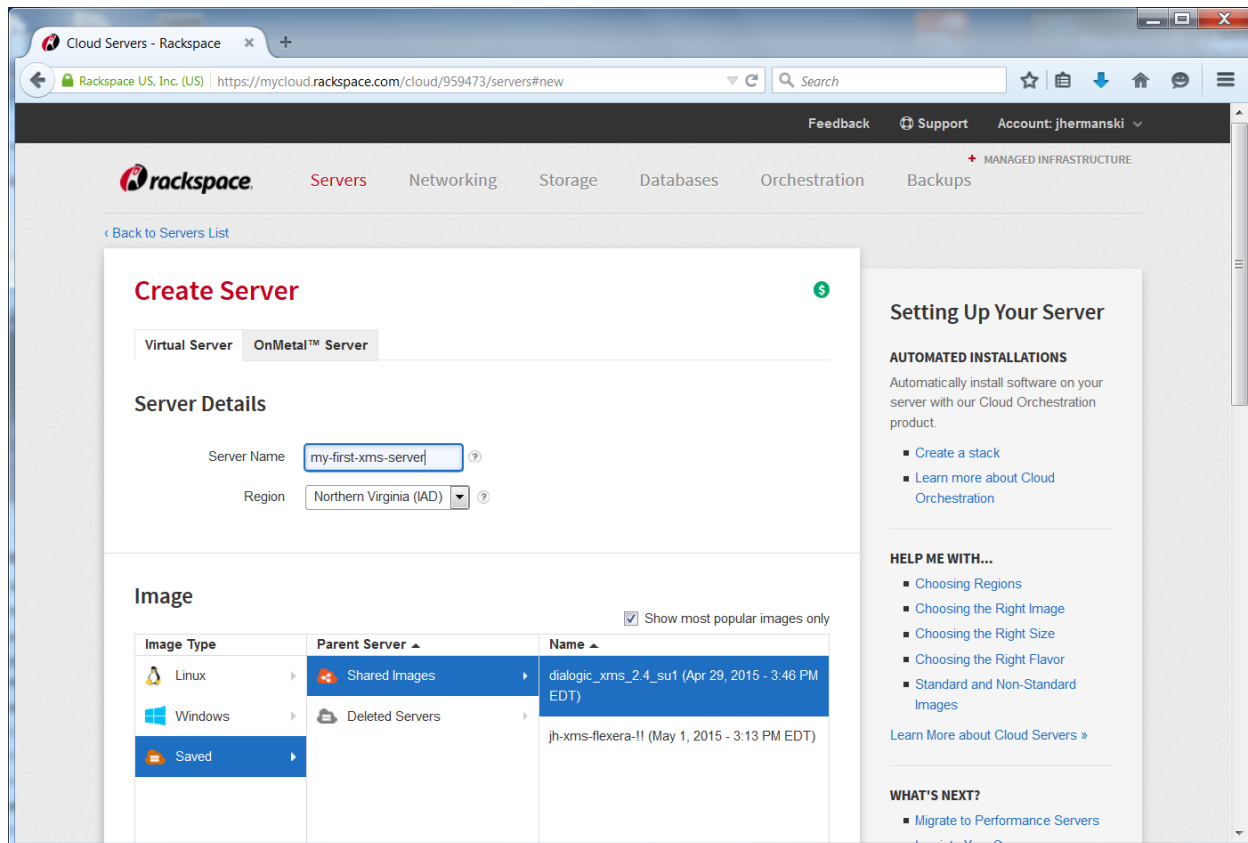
Cloud Servers - Rackspace

Rackspace US, Inc. (US) https://mycloud.rackspace.com/cloud/959473/servers#new

Search

Feedback Support Account: jhermanski

+ MANAGED INFRASTRUCTURE

rackspace

Servers Networking Storage Databases Orchestration Backups

‹ Back to Servers List

Create Server

Virtual Server OnMetal™ Server

Server Details

Server Name my-first-xms-server

Region Northern Virginia (IAD)

Image

Show most popular images only

| Image Type | Parent Server ▲ | Name ▲ |
|---|---|---|
| Linux | Shared Images | dialogic_xms_2.4_su1 (Apr 29, 2015 - 3:46 PM EDT) |
| Windows | Deleted Servers | jh-xms-flexera-!! (May 1, 2015 - 3:13 PM EDT) |
| Saved | | |

Setting Up Your Server

AUTOMATED INSTALLATIONS

Automatically install software on your server with our Cloud Orchestration product.

Create a stack

Learn more about Cloud Orchestration

HELP ME WITH...

Choosing Regions

Choosing the Right Image

Choosing the Right Size

Choosing the Right Flavor

Standard and Non-Standard Images

Learn More about Cloud Servers »

WHAT'S NEXT?

Migrate to Performance Servers

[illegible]